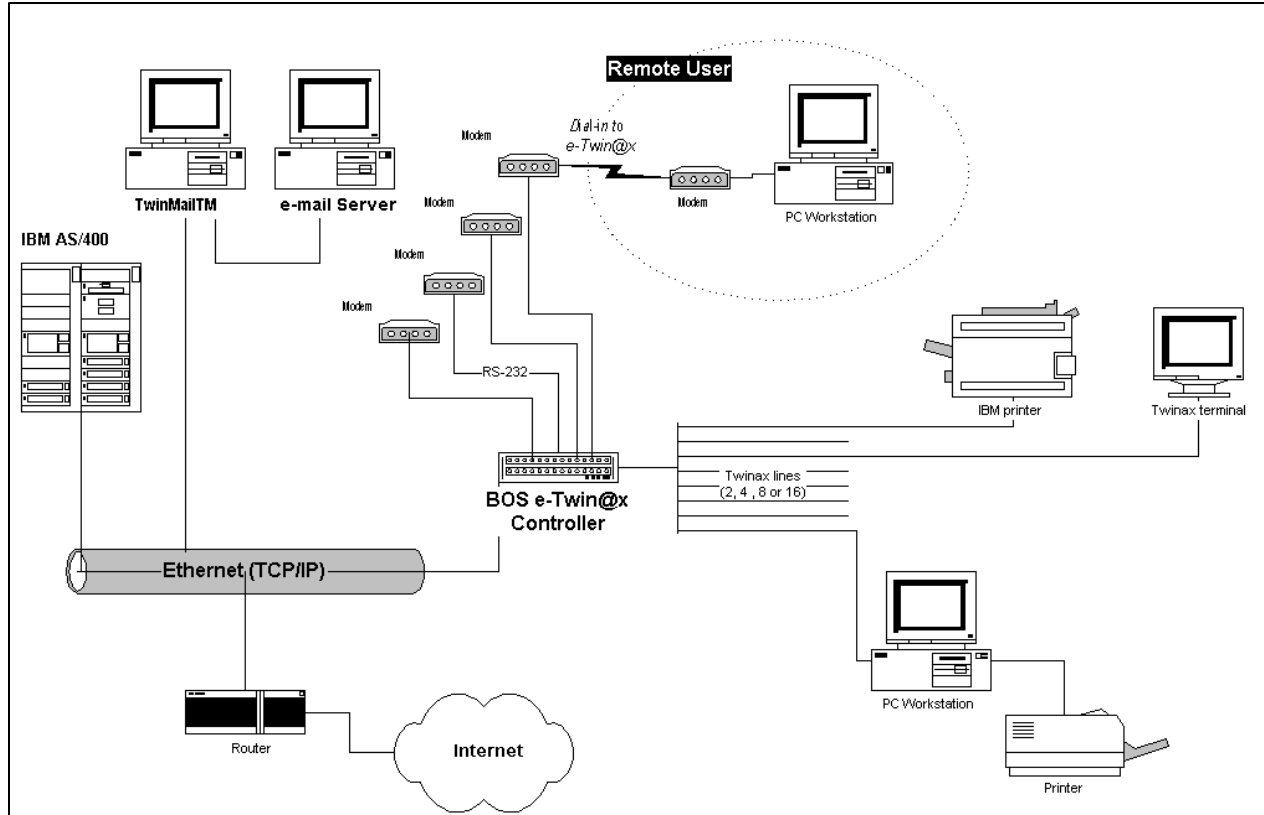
Remote User

Dial-in to e-Twin@x

Modem

Modem

PC Workstation

TwinMailTM

e-mail Server

Modem

Modem

Modem

IBM AS/400

RS-232

IBM printer

Twinax terminal

Twinax lines (2, 4 , 8 or 16)

BOS e-Twin@x Controller

Ethernet (TCP/IP)

PC Workstation

Router

Internet

Printer